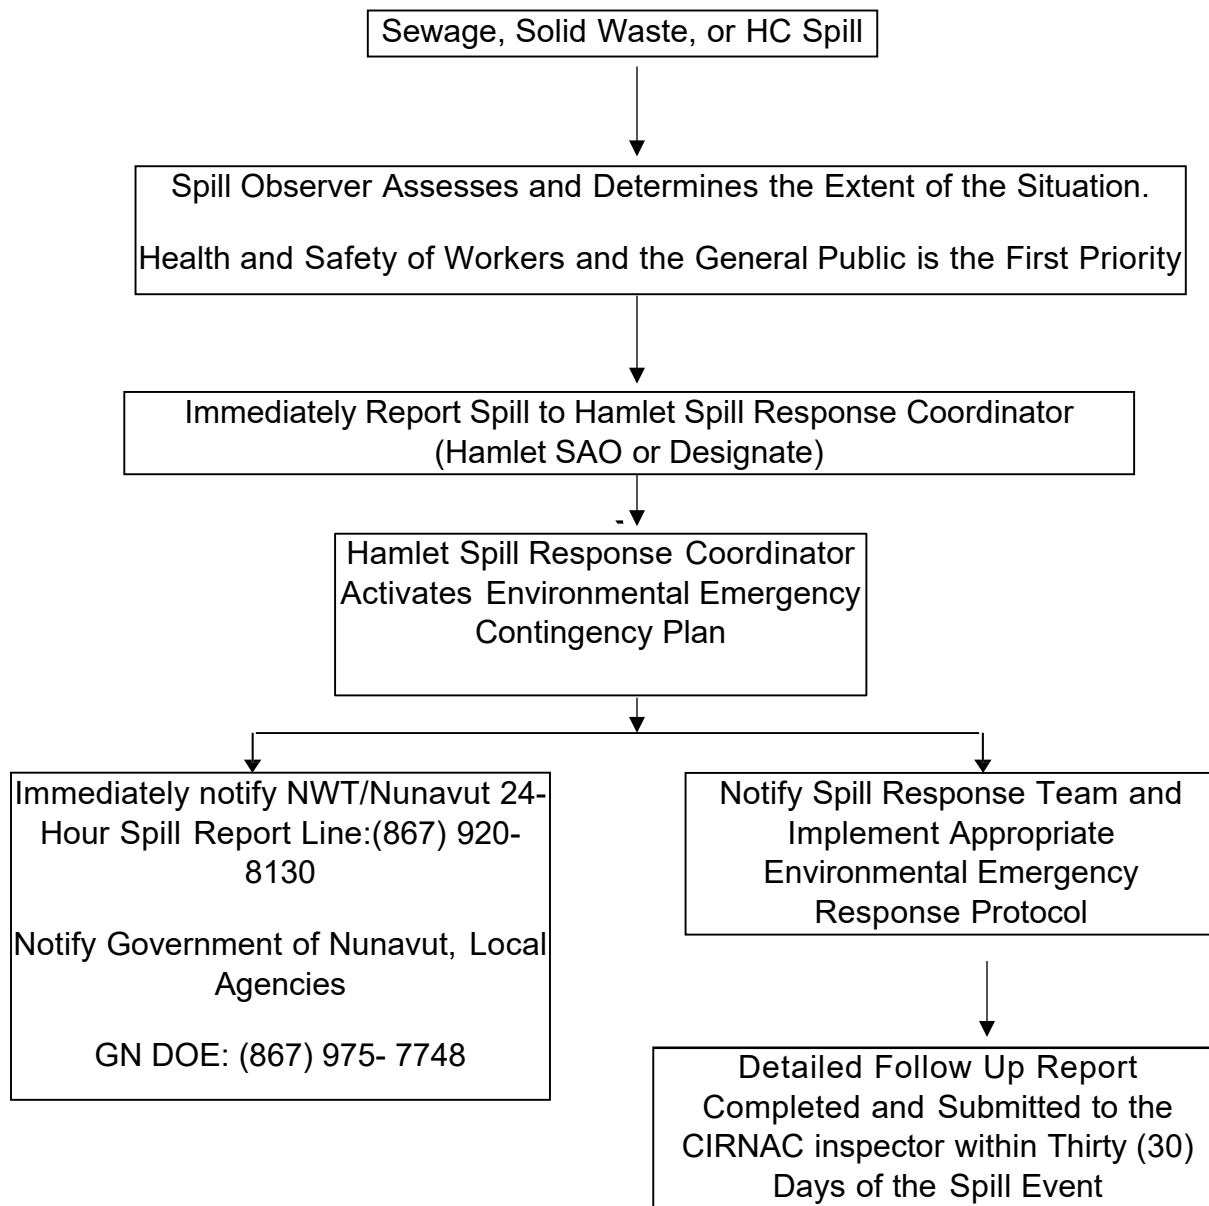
Sewage, Solid Waste, or HC Spill

Spill Observer Assesses and Determines the Extent of the Situation.

Health and Safety of Workers and the General Public is the First Priority

Immediately Report Spill to Hamlet Spill Response Coordinator (Hamlet SAO or Designate)

Hamlet Spill Response Coordinator Activates Environmental Emergency Contingency Plan

Immediately notify NWT/Nunavut 24-Hour Spill Report Line:(867) 920-8130

Notify Government of Nunavut, Local Agencies

GN DOE: (867) 975- 7748

Notify Spill Response Team and Implement Appropriate Environmental Emergency Response Protocol

Detailed Follow Up Report Completed and Submitted to the CIRNAC inspector within Thirty (30) Days of the Spill Event